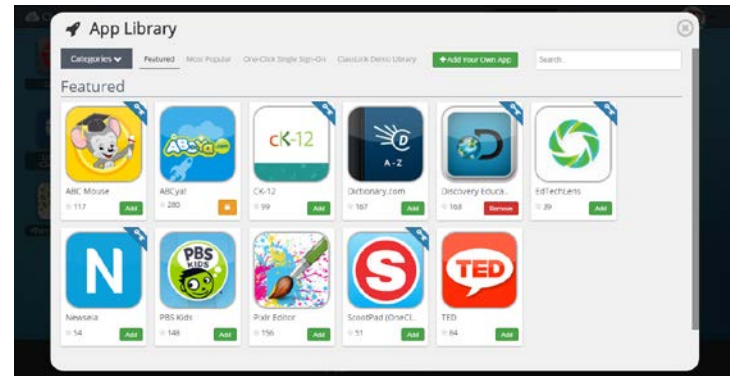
App Library

Categories

Featured Most Popular One-Click Single Sign-On ClassLink Demo Library

+ Add Your Own App

Search

Featured

ABC Mouse
117 Add

ABCya!
280

CK-12
99 Add

Dictionary.com
167 Add

Discovery Educa...
168 Remove

EdTechLens
39 Add

Newsela
54 Add

PBS Kids
148 Add

Pixlr Editor
156 Add

ScootPad (OneCl...
51 Add

TED
84 Add

ABCya.com

cK-12

A - Z

D

N

PBS KIDS

S

TED